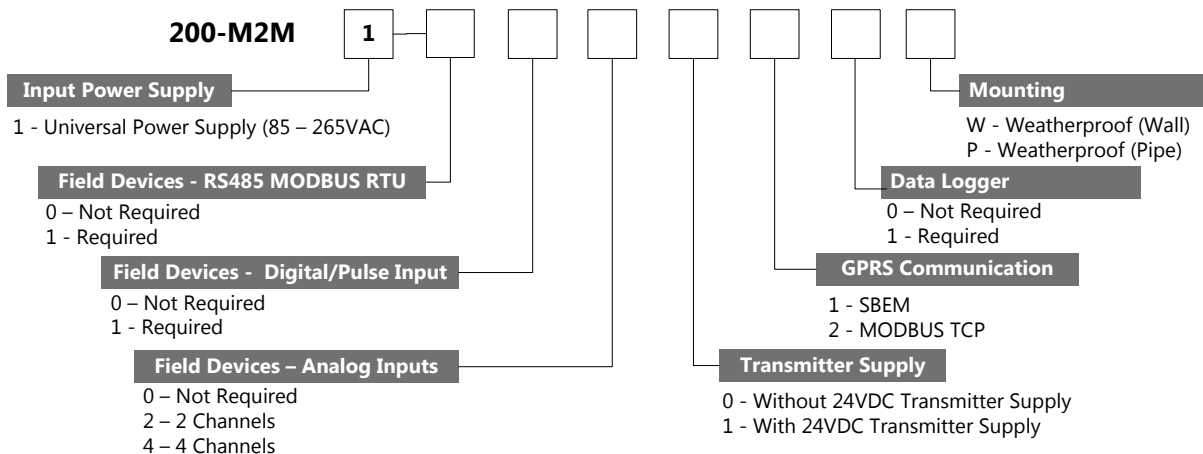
200-M2M 1

Input Power Supply
1 - Universal Power Supply (85 – 265VAC)

Field Devices - RS485 MODBUS RTU
0 – Not Required
1 - Required

Field Devices - Digital/Pulse Input
0 – Not Required
1 - Required

Field Devices – Analog Inputs
0 – Not Required
2 – 2 Channels
4 – 4 Channels

Transmitter Supply
0 - Without 24VDC Transmitter Supply
1 - With 24VDC Transmitter Supply

GPRS Communication
1 - SBEM
2 - MODBUS TCP

Data Logger
0 – Not Required
1 - Required

Mounting
W - Weatherproof (Wall)
P - Weatherproof (Pipe)